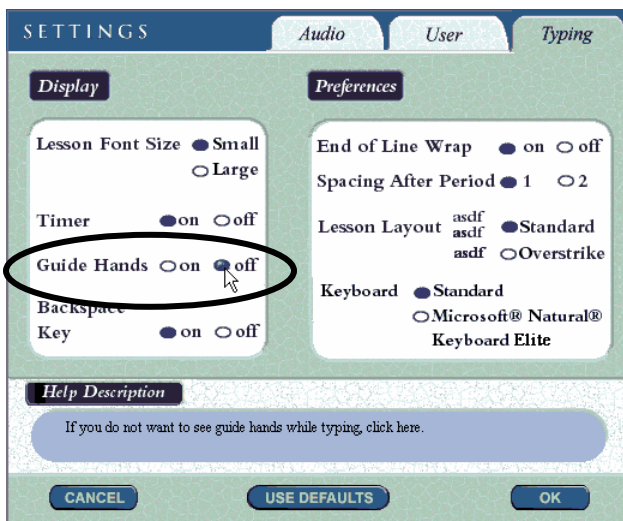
SETTINGS

Audio

User

Typing

Display

Lesson Font Size Small

Large

Timer on off

Guide Hands on off

Backspace Key on off

Preferences

End of Line Wrap on off

Spacing After Period 1 2

Lesson Layout asdf asdf Standard

asdf Overstrike

Keyboard Standard

Microsoft® Natural® Keyboard Elite

Help Description

If you do not want to see guide hands while typing, click here.

CANCEL

USE DEFAULTS

OK